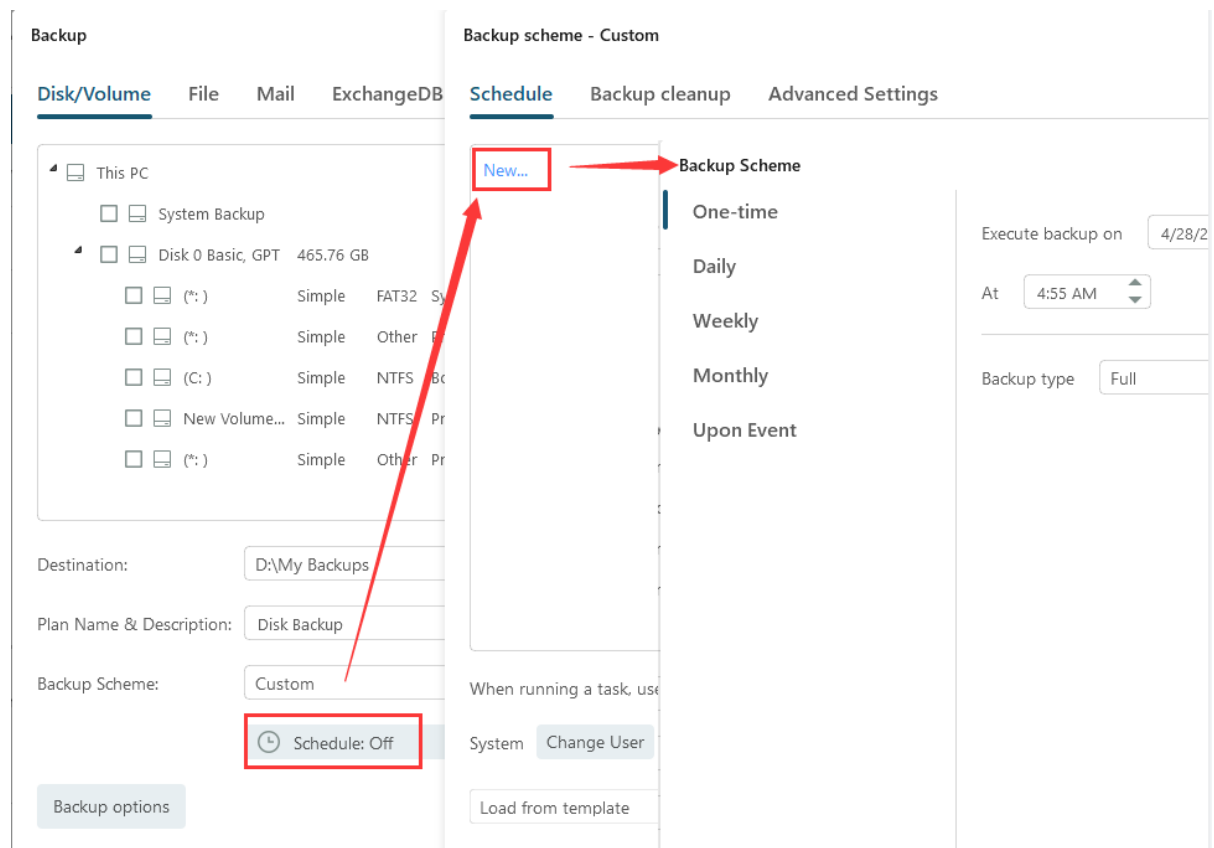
Backup

Disk/Volume File Mail ExchangeDB

This PC

System Backup

Disk 0 Basic, GPT 465.76 GB

| | | | |
|---|---|---|---|
| (*: ) | Simple | FAT32 | Sy |
| (*: ) | Simple | Other | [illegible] |
| (C: ) | Simple | NTFS | Bo |
| New Volume... | Simple | NTFS | Pr |
| (*: ) | Simple | Other | Pr |

Destination: D:\My Backups

Plan Name & Description: Disk Backup

Backup Scheme: Custom

Schedule: Off

Backup options

Backup scheme - Custom

Schedule Backup cleanup Advanced Settings

New...

When running a task, use

System Change User

Load from template

Backup Scheme

One-time

Daily

Weekly

Monthly

Upon Event

Execute backup on 4/28/2

At 4:55 AM

Backup type Full